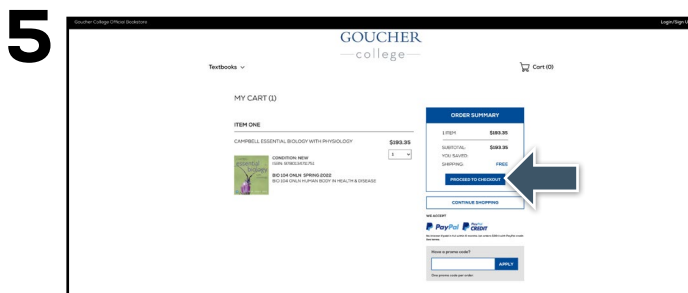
5

Goucher College Official Bookstore

Login/Sign U

GOUCHER
—college—

Textbooks ⌄

Cart (0)

MY CART (1)

ITEM ONE

CAMPBELL ESSENTIAL BIOLOGY WITH PHYSIOLOGY

$193.35

1

CONDITION: NEW
ISBN: 9780134711751

BIO 104 ONLN: SPRING 2022
BIO 104 ONLN HUMAN BODY IN HEALTH & DISEASE

ORDER SUMMARY

1 ITEM $193.35

SUBTOTAL: $193.35
YOU SAVED:
SHIPPING: FREE

PROCEED TO CHECKOUT

CONTINUE SHOPPING

WE ACCEPT

PayPal PayPal CREDIT

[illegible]

Have a promo code?

APPLY

One promo code per order.